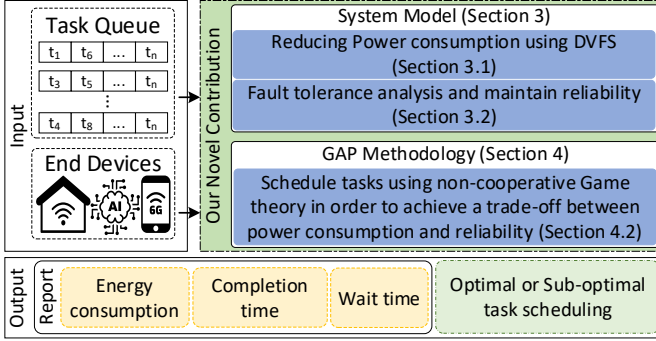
Input

Task Queue

| $t_1$ | $t_6$ | ... | $t_n$ |
|---|---|---|---|
| $t_3$ | $t_5$ | ... | $t_n$ |
| ⋮ | | | |
| $t_4$ | $t_8$ | ... | $t_n$ |

End Devices

AI

6G

Our Novel Contribution

System Model (Section 3)

Reducing Power consumption using DVFS (Section 3.1)

Fault tolerance analysis and maintain reliability (Section 3.2)

GAP Methodology (Section 4)

Schedule tasks using non-cooperative Game theory in order to achieve a trade-off between power consumption and reliability (Section 4.2)

Output

Report

Energy consumption

Completion time

Wait time

Optimal or Sub-optimal task scheduling